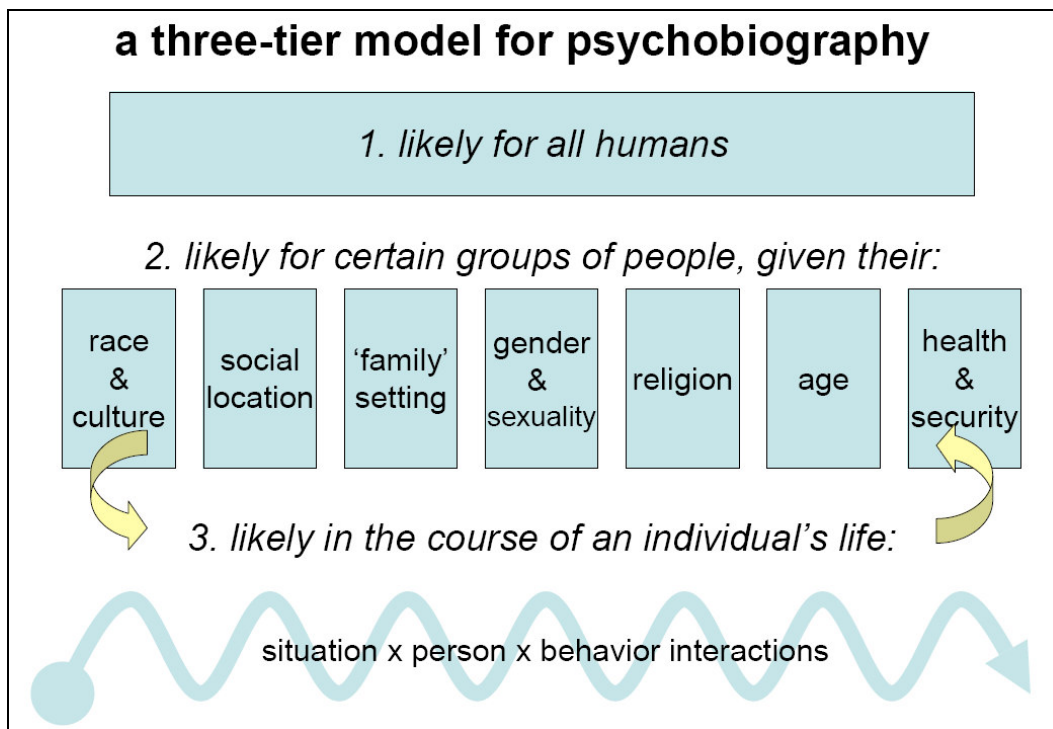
a three-tier model for psychobiography

1. likely for all humans

2. likely for certain groups of people, given their:

race & culture

social location

'family' setting

gender & sexuality

religion

age

health & security

3. likely in the course of an individual's life:

situation x person x behavior interactions